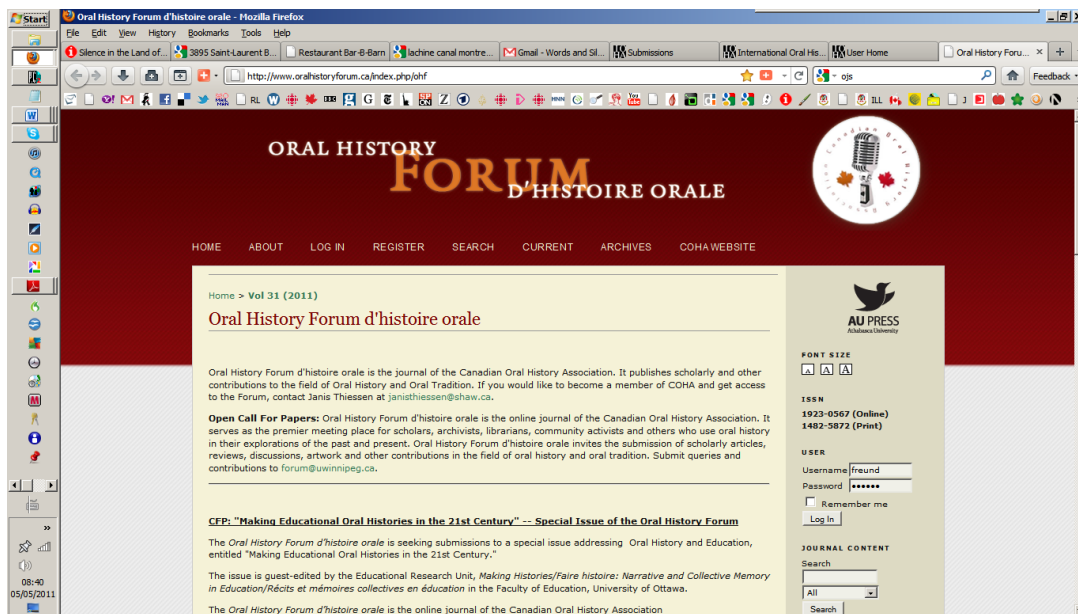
Start
Oral History Forum d'histoire orale - Mozilla Firefox
File Edit View History Bookmarks Tools Help
Silence in the Land of... | 3895 Saint-Laurent B... | Restaurant Bar-B-Barn | lachine canal montre... | Gmail - Words and Sil... | Submissions | International Oral His... | User Home | Oral History Foru...
http://www.oralhistoryforum.ca/index.php/ohf
ojs
Feedback

ORAL HISTORY
FORUM
D'HISTOIRE ORALE
Canadian Oral History

HOME ABOUT LOG IN REGISTER SEARCH CURRENT ARCHIVES COHA WEBSITE

Home > Vol 31 (2011)

Oral History Forum d'histoire orale

Oral History Forum d'histoire orale is the journal of the Canadian Oral History Association. It publishes scholarly and other contributions to the field of Oral History and Oral Tradition. If you would like to become a member of COHA and get access to the Forum, contact Janis Thiessen at janisthiessen@shaw.ca.

Open Call For Papers: Oral History Forum d'histoire orale is the online journal of the Canadian Oral History Association. It serves as the premier meeting place for scholars, archivists, librarians, community activists and others who use oral history in their explorations of the past and present. Oral History Forum d'histoire orale invites the submission of scholarly articles, reviews, discussions, artwork and other contributions in the field of oral history and oral tradition. Submit queries and contributions to forum@uwinnipeg.ca.

CFP: "Making Educational Oral Histories in the 21st Century" -- Special Issue of the Oral History Forum

The Oral History Forum d'histoire orale is seeking submissions to a special issue addressing Oral History and Education, entitled "Making Educational Oral Histories in the 21st Century."

The issue is guest-edited by the Educational Research Unit, Making Histories/Faire histoire: Narrative and Collective Memory in Education/Récits et mémoires collectives en éducation in the Faculty of Education, University of Ottawa.

The Oral History Forum d'histoire orale is the online journal of the Canadian Oral History Association

AU PRESS
Athabasca University

FONT SIZE
A A A

ISSN
1923-0567 (Online)
1482-5872 (Print)

USER
Username freund
Password ••••••
Remember me
Log In

JOURNAL CONTENT
Search

All
Search

08:40
05/05/2011